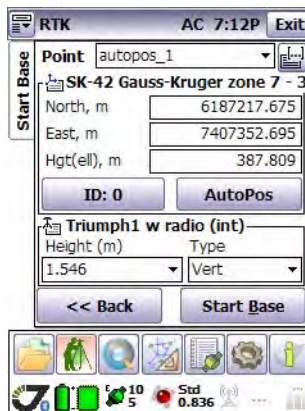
RTK AC 7:12P Exit

Start Base

Point autopos_1

SK-42 Gauss-Kruger zone 7 - 3

North, m 6187217.675

East, m 7407352.695

Hgt(ell), m 387.809

ID: 0

AutoPos

Triumph1 w radio (int)

Height (m)

Type

1.546

Vert

<< Back

Start Base

10 5

Std 0.836